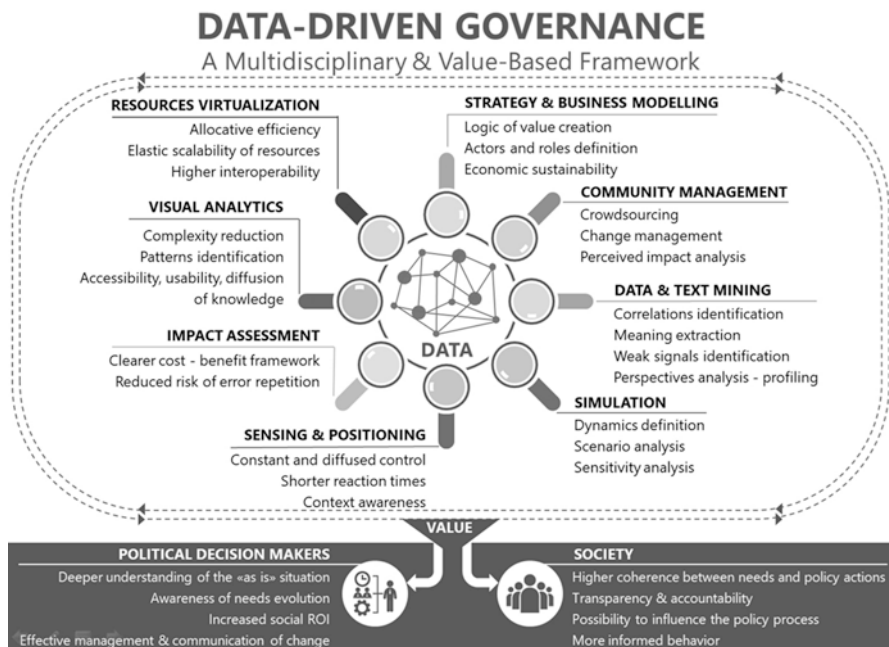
DATA-DRIVEN GOVERNANCE
A Multidisciplinary & Value-Based Framework

RESOURCES VIRTUALIZATION
Allocative efficiency
Elastic scalability of resources
Higher interoperability

STRATEGY & BUSINESS MODELLING
Logic of value creation
Actors and roles definition
Economic sustainability

COMMUNITY MANAGEMENT
Crowdsourcing
Change management
Perceived impact analysis

VISUAL ANALYTICS
Complexity reduction
Patterns identification
Accessibility, usability, diffusion of knowledge

DATA & TEXT MINING
Correlations identification
Meaning extraction
Weak signals identification
Perspectives analysis - profiling

IMPACT ASSESSMENT
Clearer cost - benefit framework
Reduced risk of error repetition

DATA

SIMULATION
Dynamics definition
Scenario analysis
Sensitivity analysis

SENSING & POSITIONING
Constant and diffused control
Shorter reaction times
Context awareness

VALUE

POLITICAL DECISION MAKERS
Deeper understanding of the «as is» situation
Awareness of needs evolution
Increased social ROI
Effective management & communication of change

SOCIETY
Higher coherence between needs and policy actions
Transparency & accountability
Possibility to influence the policy process
More informed behavior